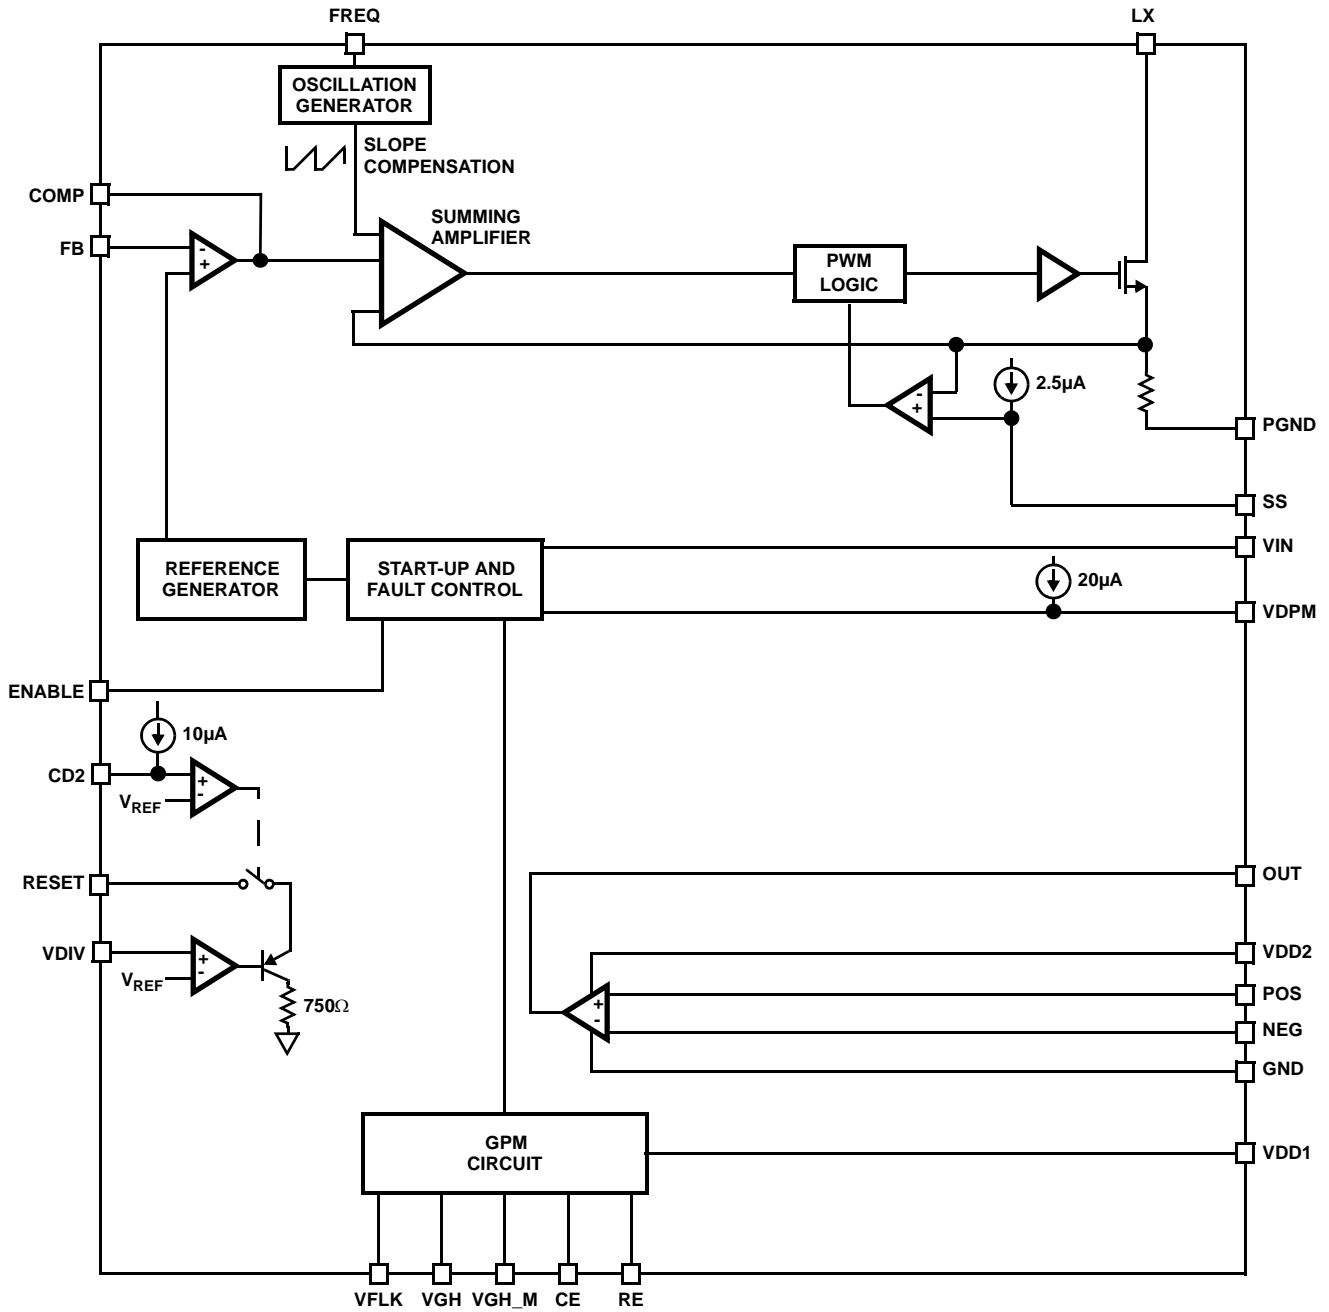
FREQ
LX
OSCILLATION GENERATOR
SLOPE COMPENSATION
COMP
FB
-
+
SUMMING AMPLIFIER
PWM LOGIC
-
+
2.5μA
PGND
SS
REFERENCE GENERATOR
START-UP AND FAULT CONTROL
VIN
20μA
VDPM
ENABLE
10μA
CD2
+
-
$V_{REF}$
RESET
VDIV
+
-
$V_{REF}$
750Ω
OUT
VDD2
+
POS
-
NEG
GND
GPM CIRCUIT
VDD1
VFLK
VGH
VGH_M
CE
RE